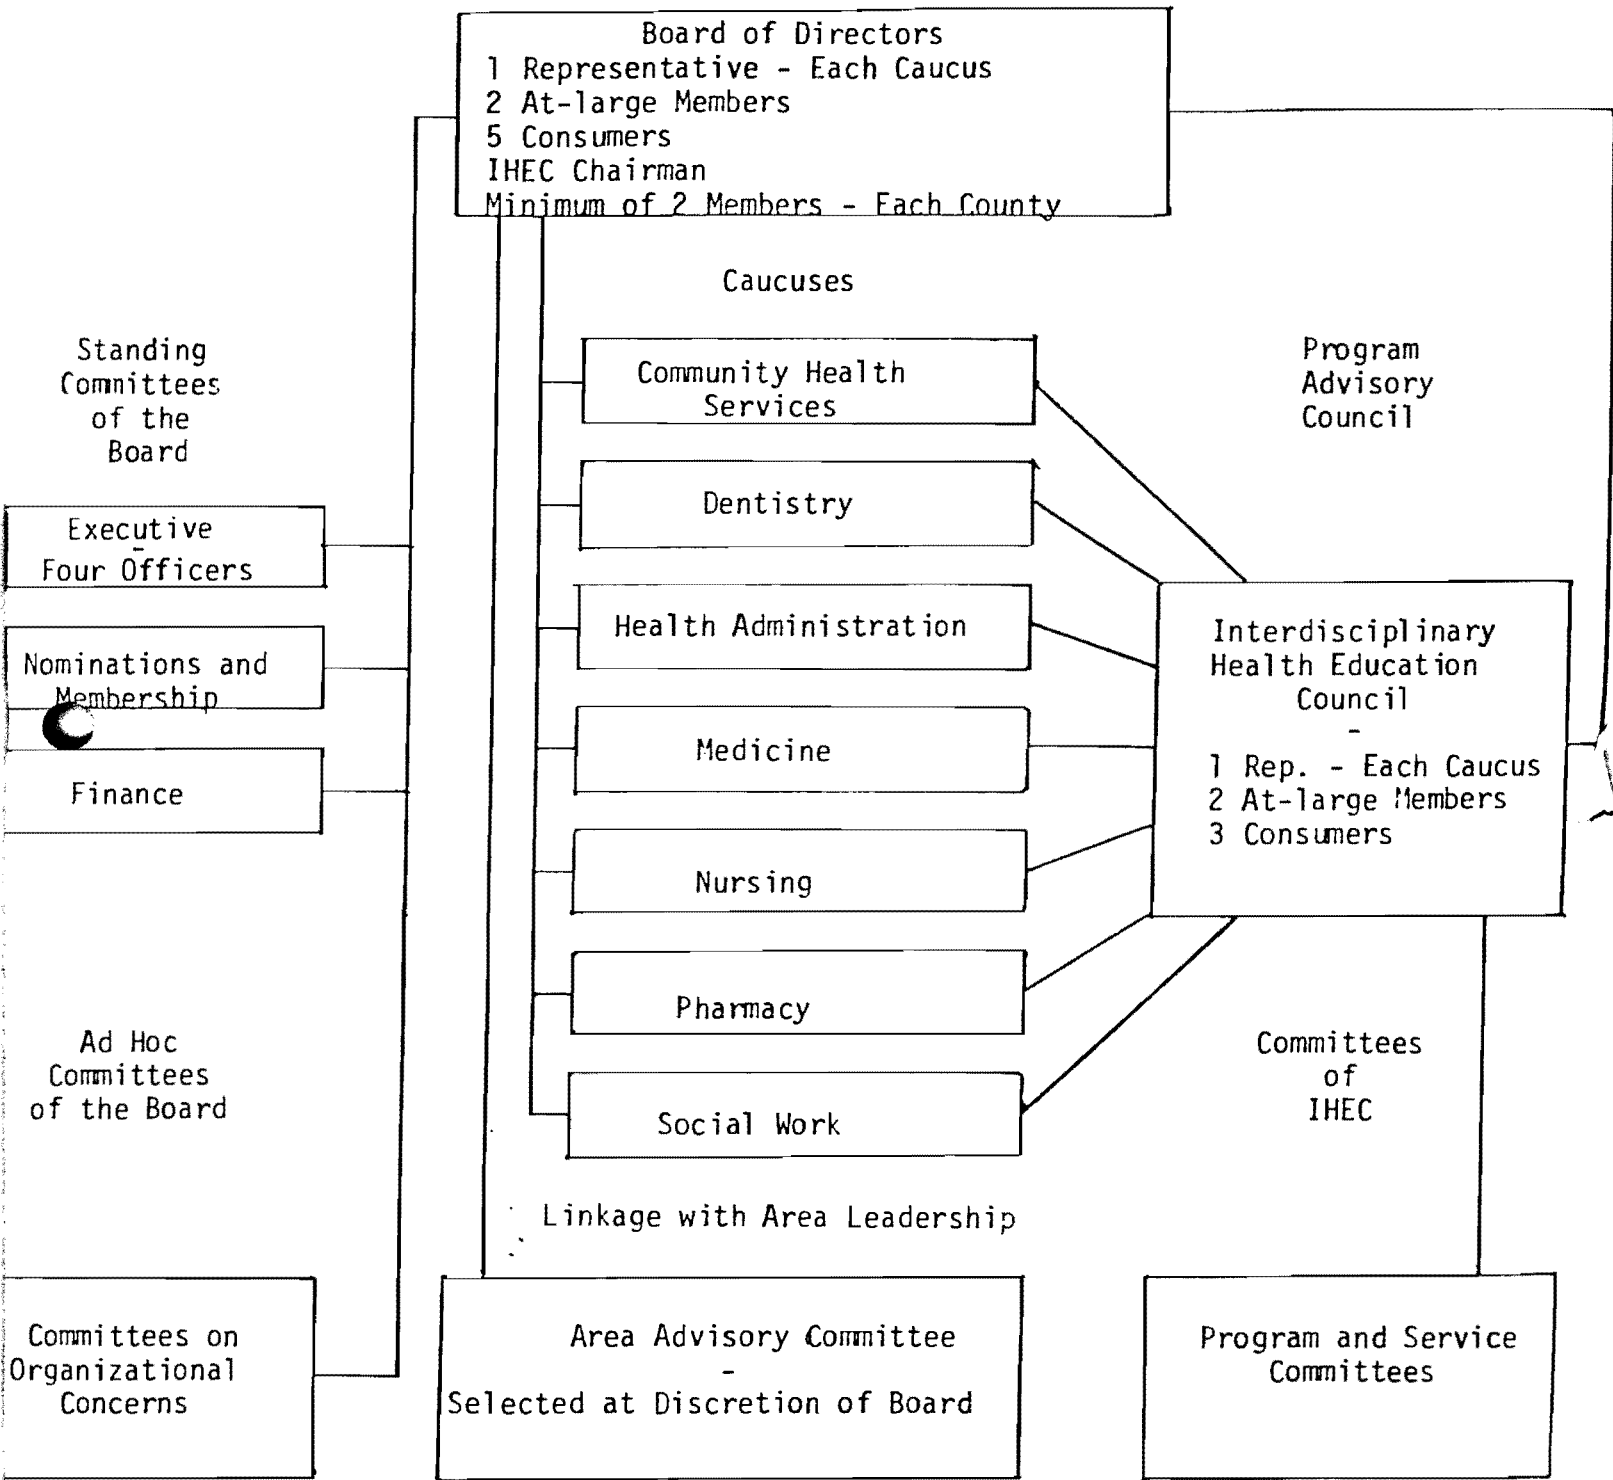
Board of Directors
1 Representative - Each Caucus
2 At-large Members
5 Consumers
IHEC Chairman
Minimum of 2 Members - Each County

Caucuses

Standing Committees of the Board

Program Advisory Council

Community Health Services

Dentistry

Executive
-
Four Officers

Health Administration

Interdisciplinary Health Education Council
-
1 Rep. - Each Caucus
2 At-large Members
3 Consumers

Nominations and Membership

Medicine

Finance

Nursing

Pharmacy

Ad Hoc Committees of the Board

Committees of IHEC

Social Work

Linkage with Area Leadership

Committees on Organizational Concerns

Area Advisory Committee
-
Selected at Discretion of Board

Program and Service Committees